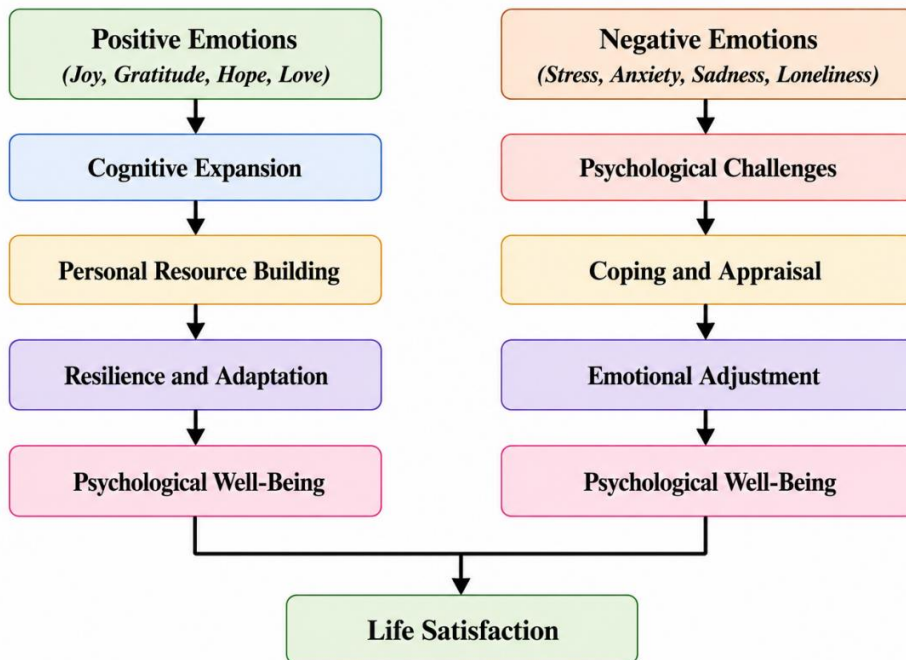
Positive Emotions
(Joy, Gratitude, Hope, Love)

Cognitive Expansion

Personal Resource Building

Resilience and Adaptation

Psychological Well-Being

Negative Emotions
(Stress, Anxiety, Sadness, Loneliness)

Psychological Challenges

Coping and Appraisal

Emotional Adjustment

Psychological Well-Being

Life Satisfaction